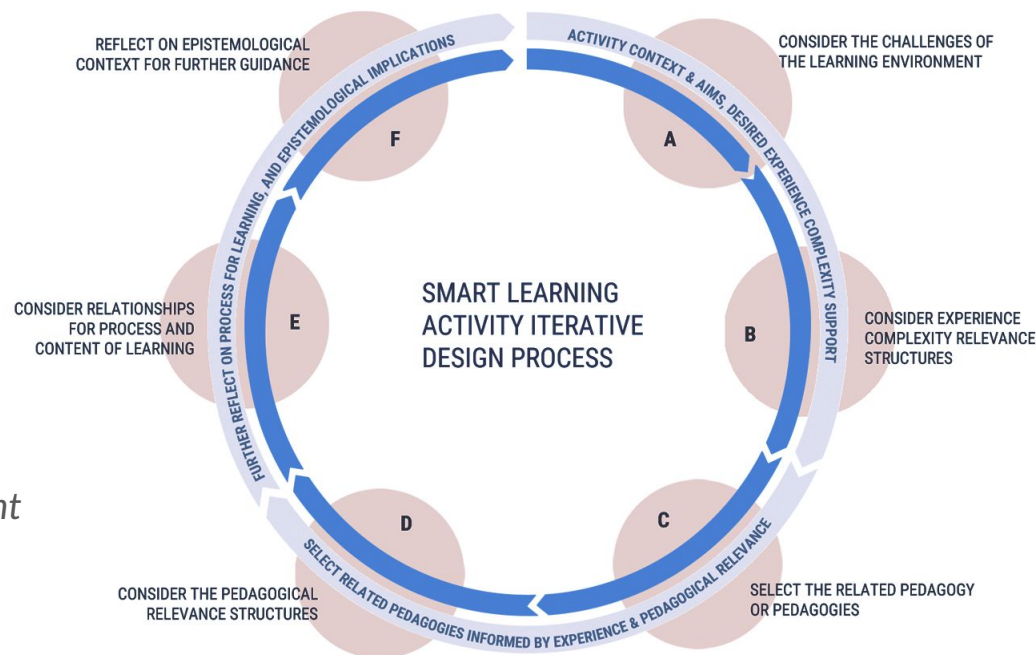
REFLECT ON EPISTEMOLOGICAL CONTEXT FOR FURTHER GUIDANCE

ACTIVITY CONTEXT & AIMS, DESIRED EXPERIENCE COMPLEXITY SUPPORT

CONSIDER THE CHALLENGES OF THE LEARNING ENVIRONMENT

F

A

CONSIDER RELATIONSHIPS FOR PROCESS AND CONTENT OF LEARNING

E

SMART LEARNING ACTIVITY ITERATIVE DESIGN PROCESS

B

CONSIDER EXPERIENCE COMPLEXITY RELEVANCE STRUCTURES

FURTHER REFLECT ON PROCESS FOR LEARNING, AND EPISTEMOLOGICAL IMPLICATIONS

nt

D

C

CONSIDER THE PEDAGOGICAL RELEVANCE STRUCTURES

SELECT RELATED PEDAGOGIES INFORMED BY EXPERIENCE & PEDAGOGICAL RELEVANCE

SELECT THE RELATED PEDAGOGY OR PEDAGOGIES